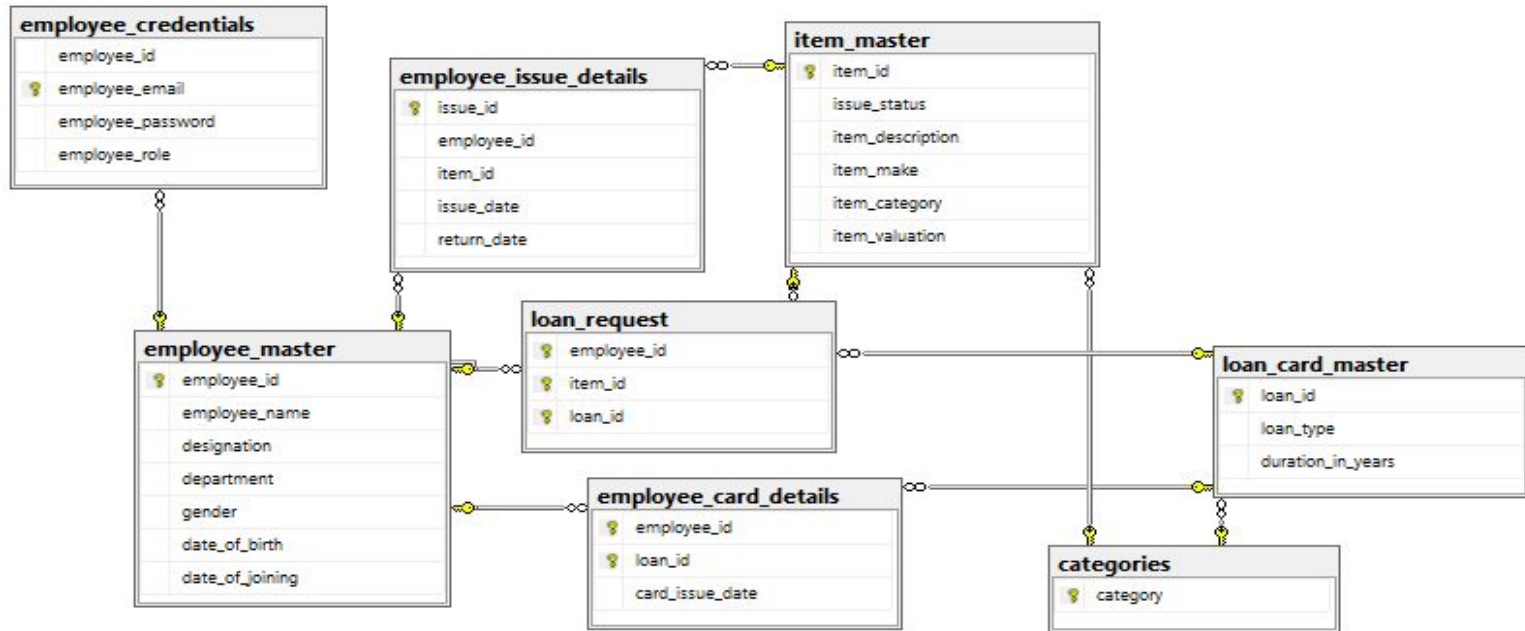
employee_credentials
employee_id
employee_email
employee_password
employee_role

employee_issue_details
issue_id
employee_id
item_id
issue_date
return_date

item_master
item_id
issue_status
item_description
item_make
item_category
item_valuation

employee_master
employee_id
employee_name
designation
department
gender
date_of_birth
date_of_joining

loan_request
employee_id
item_id
loan_id

loan_card_master
loan_id
loan_type
duration_in_years

employee_card_details
employee_id
loan_id
card_issue_date

categories
category